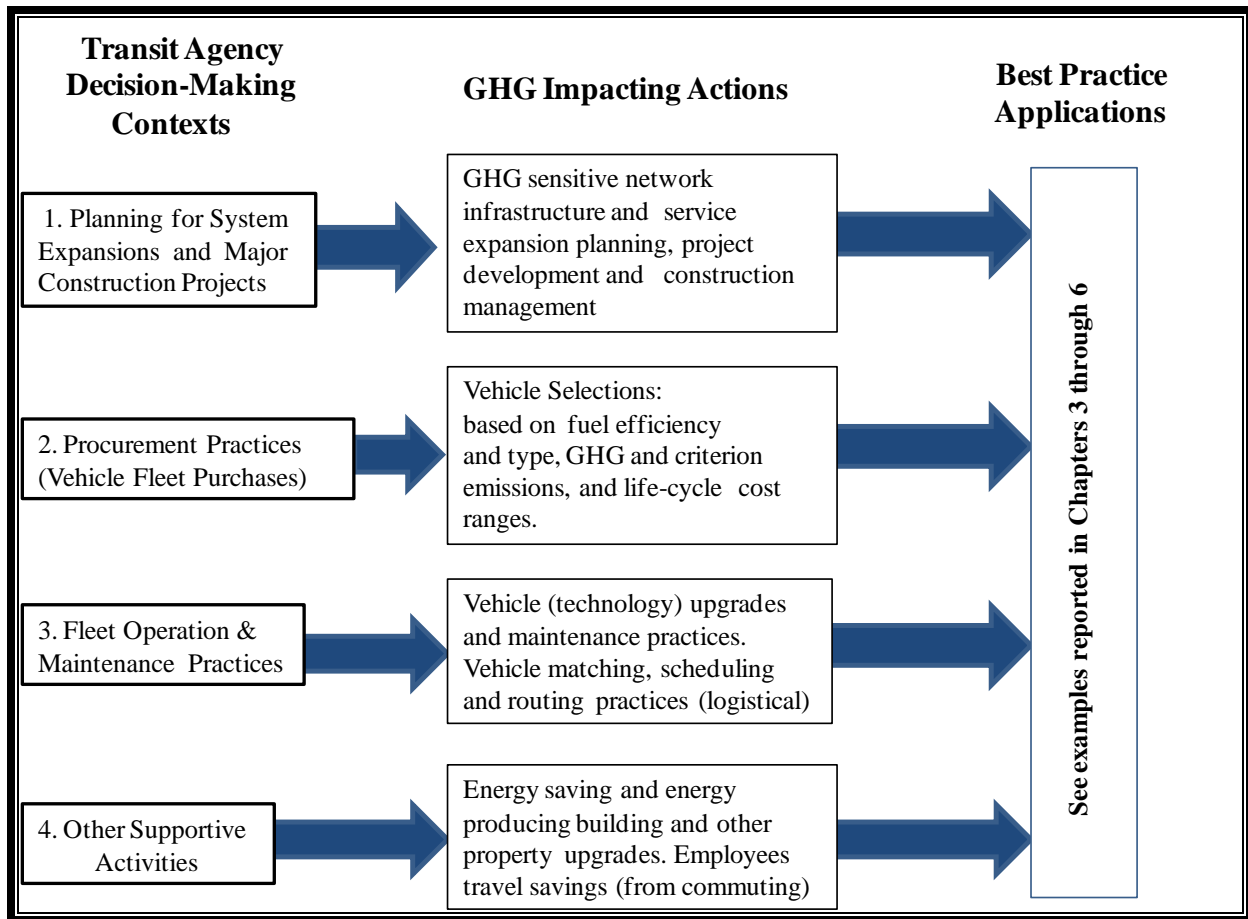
Transit Agency Decision-Making Contexts

GHG Impacting Actions

Best Practice Applications

1. Planning for System Expansions and Major Construction Projects

GHG sensitive network infrastructure and service expansion planning, project development and construction management

2. Procurement Practices (Vehicle Fleet Purchases)

Vehicle Selections: based on fuel efficiency and type, GHG and criterion emissions, and life-cycle cost ranges.

3. Fleet Operation & Maintenance Practices

Vehicle (technology) upgrades and maintenance practices. Vehicle matching, scheduling and routing practices (logistical)

4. Other Supportive Activities

Energy saving and energy producing building and other property upgrades. Employees travel savings (from commuting)

See examples reported in Chapters 3 through 6